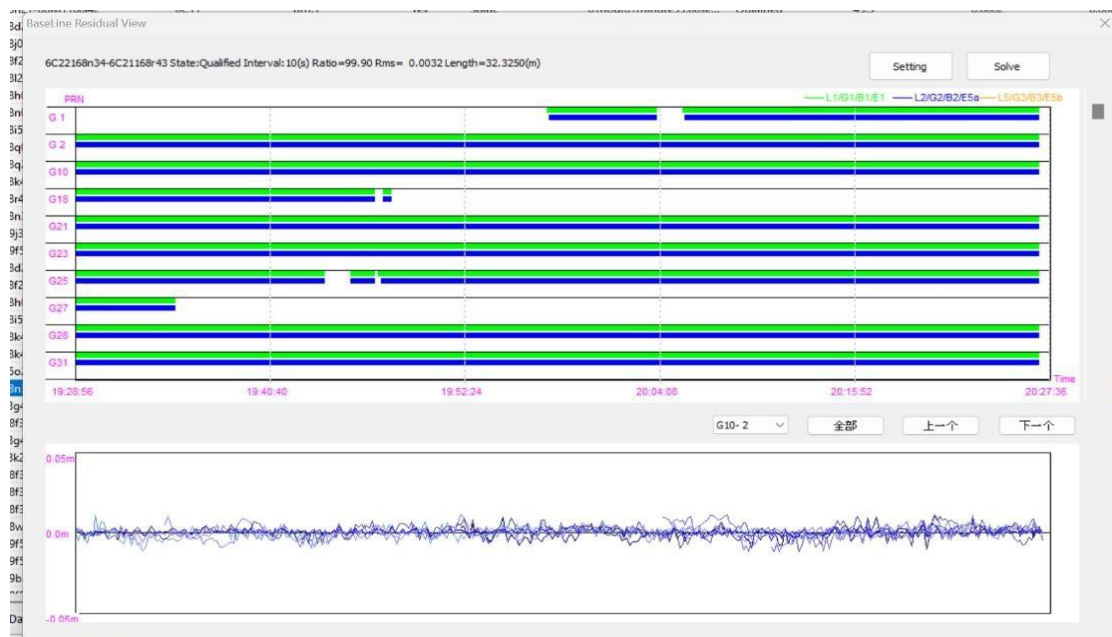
BaseLine Residual View

6C22168n34-6C21168r43 State:Qualified Interval:10(s) Ratio=99.90 Rms= 0.0032 Length=32.3250(m)

Setting

Solve

PRN

L1/G1/B1/E1

L2/G2/B2/E5a

L5/G3/B3/E5b

G 1
G 2
G10
G18
G21
G23
G25
G27
G28
G31

Time

19:28:56
19:40:40
19:52:24
20:04:08
20:15:52
20:27:36

G10- 2

全部

上一个

下一个

0.05m
0.0m
-0.05m